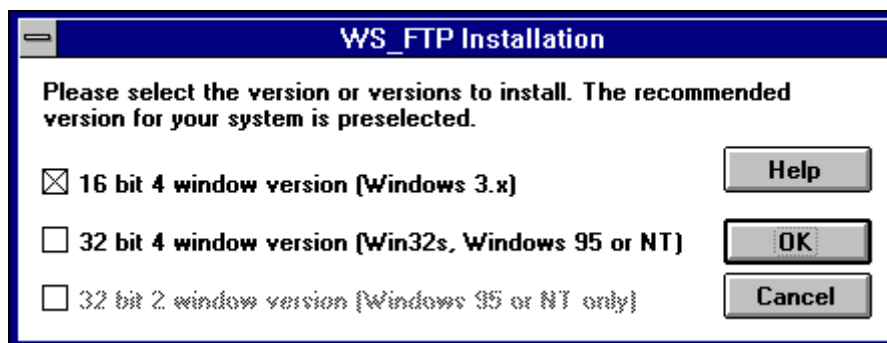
WS_FTP Installation

Please select the version or versions to install. The recommended version for your system is preselected.

☒ 16 bit 4 window version (Windows 3.x)

☐ 32 bit 4 window version (Win32s, Windows 95 or NT)

☐ 32 bit 2 window version (Windows 95 or NT only)

Help

OK

Cancel